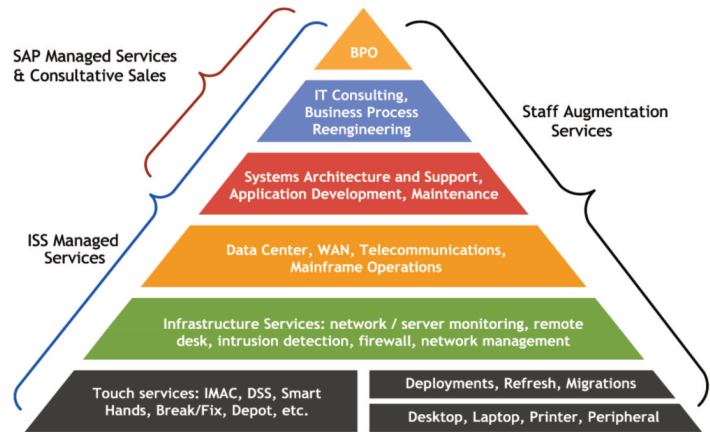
SAP Managed Services & Consultative Sales

BPO

IT Consulting, Business Process Reengineering

Staff Augmentation Services

Systems Architecture and Support, Application Development, Maintenance

ISS Managed Services

Data Center, WAN, Telecommunications, Mainframe Operations

Infrastructure Services: network / server monitoring, remote desk, intrusion detection, firewall, network management

Touch services: IMAC, DSS, Smart Hands, Break/Fix, Depot, etc.

Deployments, Refresh, Migrations

Desktop, Laptop, Printer, Peripheral